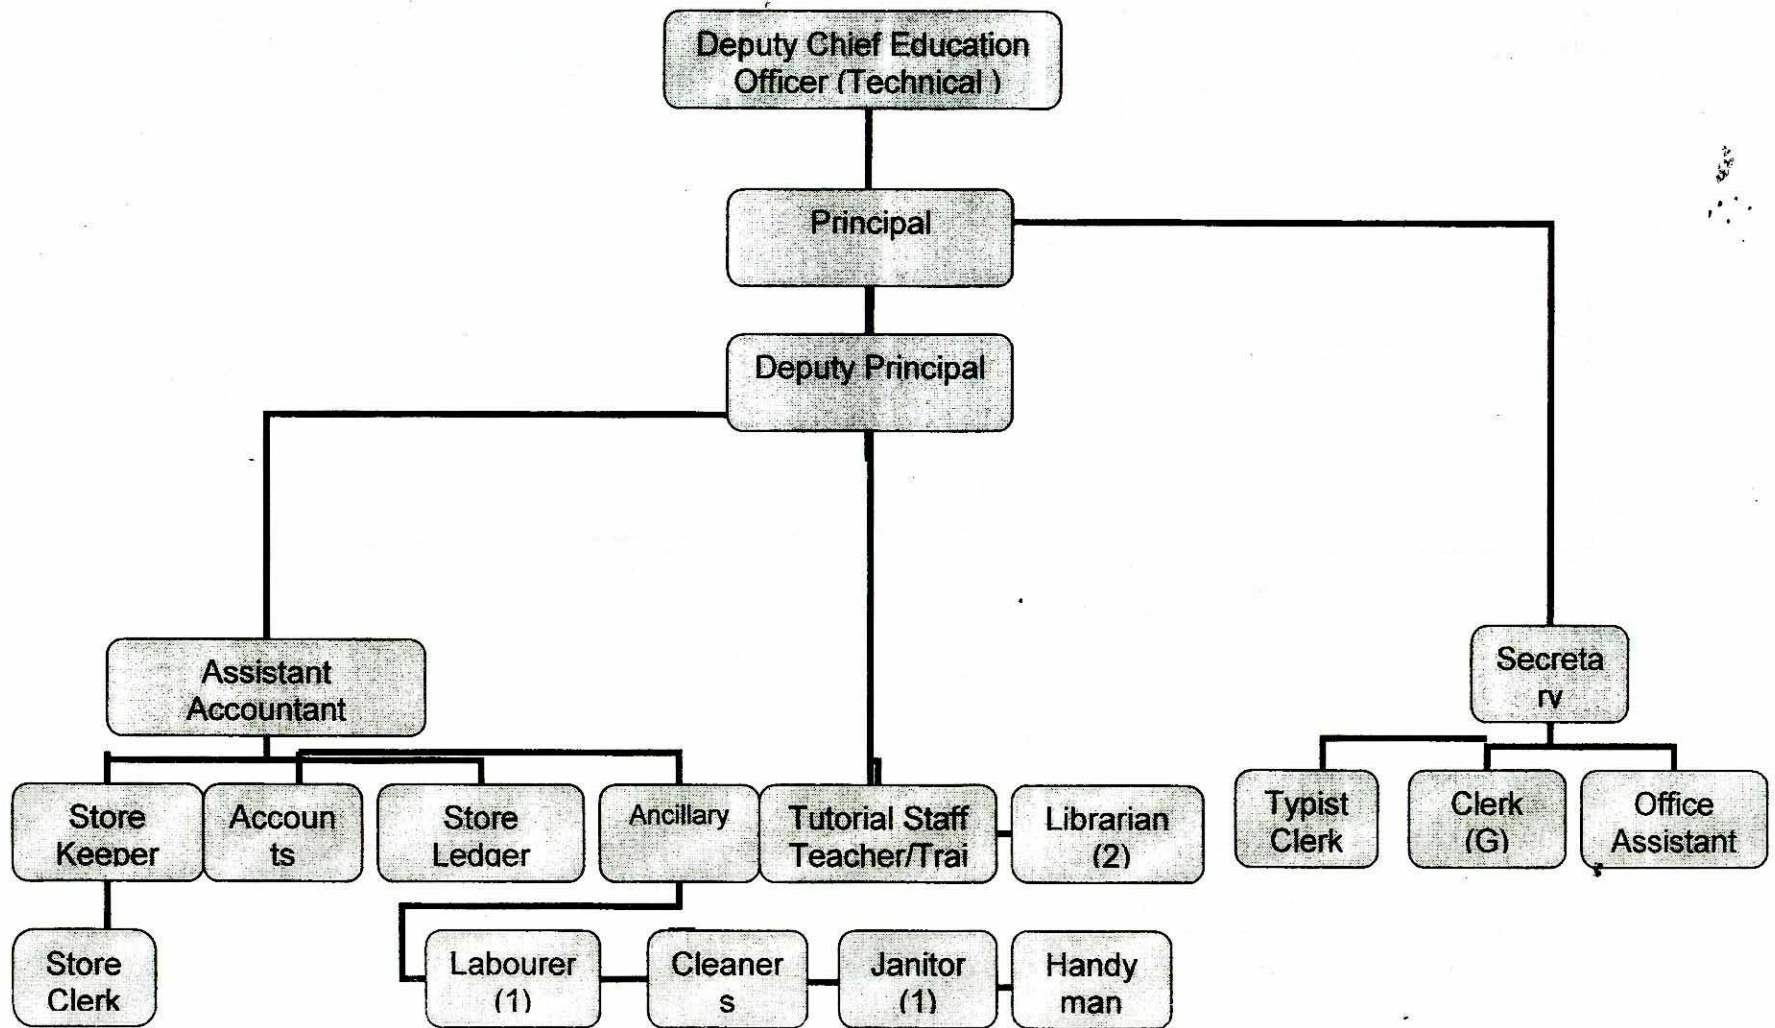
Deputy Chief Education Officer (Technical )

Principal

Deputy Principal

Assistant Accountant

Secreta ry

Store Keeper

Accoun ts

Store Ledger

Ancillary

Tutorial Staff Teacher/Trai

Librarian (2)

Typist Clerk

Clerk (G)

Office Assistant

Store Clerk

Labourer (1)

Cleaner s

Janitor (1)

Handy man